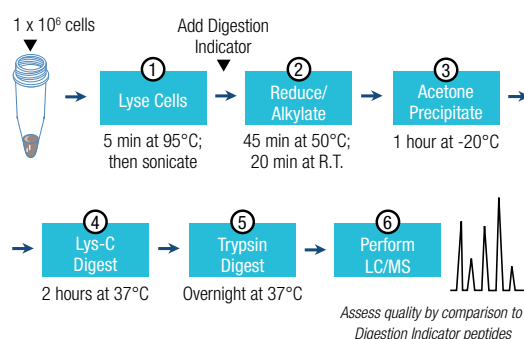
1 x $10^6$ cells

Add Digestion Indicator

1
Lyse Cells
5 min at 95°C; then sonicate

2
Reduce/ Alkylate
45 min at 50°C; 20 min at R.T.

3
Acetone Precipitate
1 hour at -20°C

4
Lys-C Digest
2 hours at 37°C

5
Trypsin Digest
Overnight at 37°C

6
Perform LC/MS

Assess quality by comparison to Digestion Indicator peptides